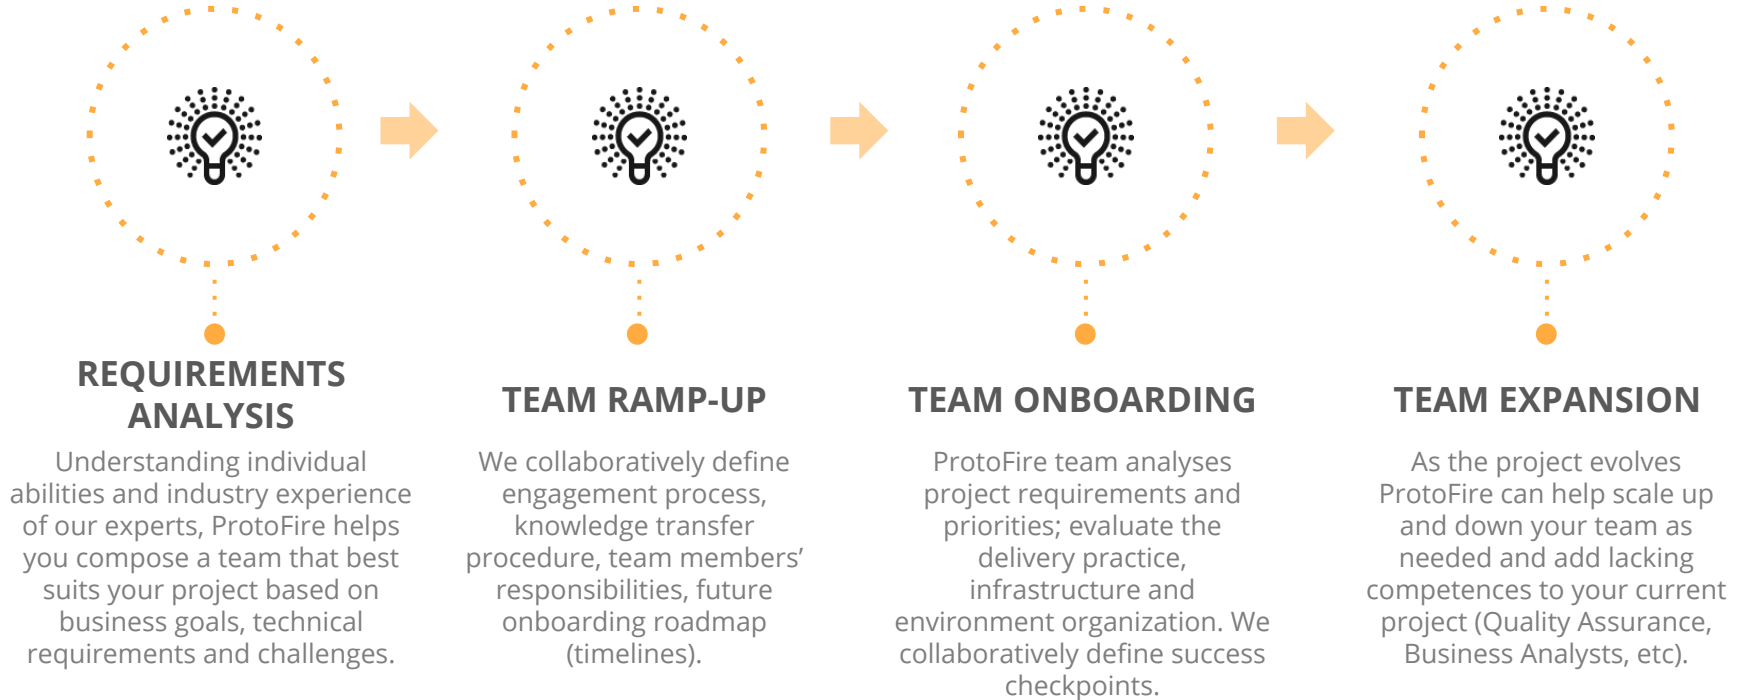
REQUIREMENTS ANALYSIS

Understanding individual abilities and industry experience of our experts, ProtoFire helps you compose a team that best suits your project based on business goals, technical requirements and challenges.

TEAM RAMP-UP

We collaboratively define engagement process, knowledge transfer procedure, team members' responsibilities, future onboarding roadmap (timelines).

TEAM ONBOARDING

ProtoFire team analyses project requirements and priorities; evaluate the delivery practice, infrastructure and environment organization. We collaboratively define success checkpoints.

TEAM EXPANSION

As the project evolves ProtoFire can help scale up and down your team as needed and add lacking competences to your current project (Quality Assurance, Business Analysts, etc).